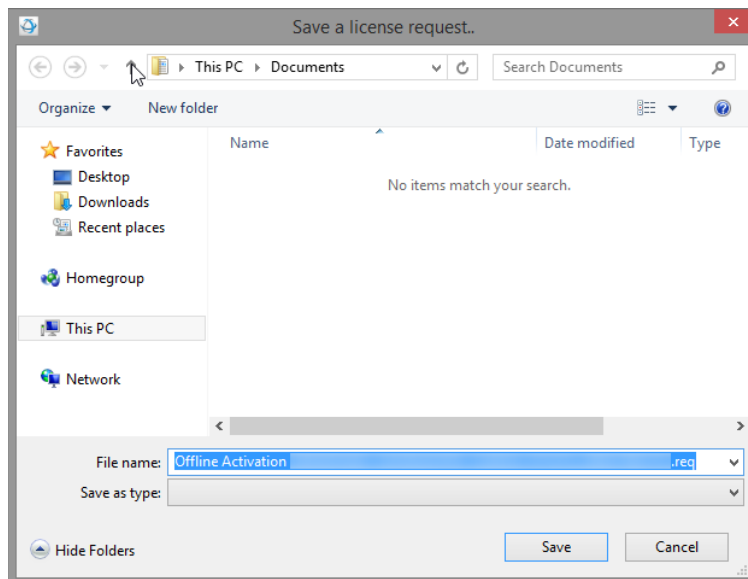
Save a license request..

This PC ▸ Documents

Search Documents

Organize ▾ New folder

Favorites
Desktop
Downloads
Recent places

Homegroup

This PC

Network

Name

Date modified

Type

No items match your search.

File name: Offline Activation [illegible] .req

Save as type:

Hide Folders

Save

Cancel